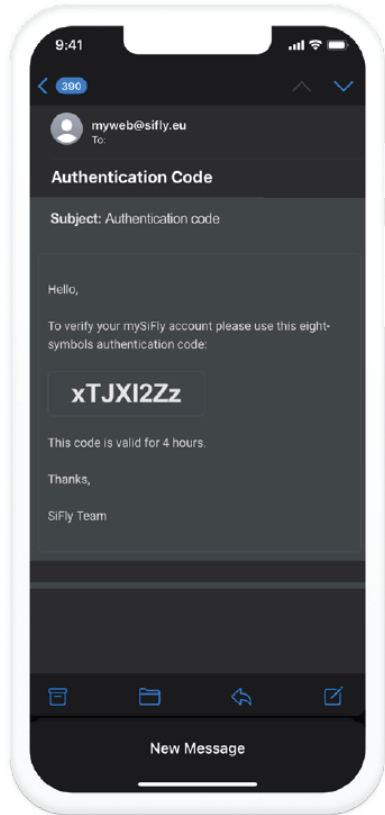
9:41

390

myweb@sifly.eu
To:

Authentication Code

Subject: Authentication code

Hello,

To verify your mySiFly account please use this eight-symbols authentication code:

xTJXI2Zz

This code is valid for 4 hours.

Thanks,

SiFly Team

New Message